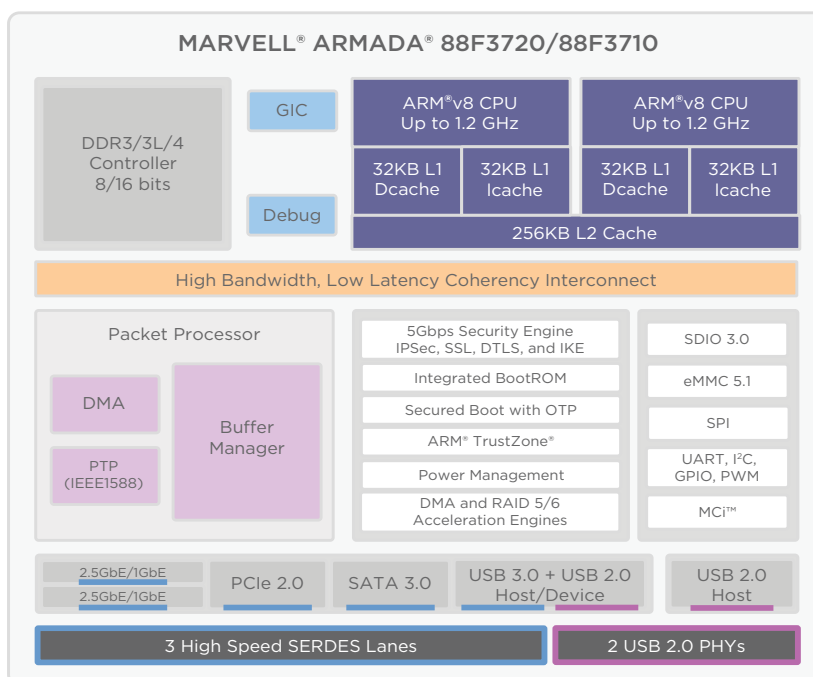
MARVELL® ARMADA® 88F3720/88F3710

DDR3/3L/4
Controller
8/16 bits

GIC

Debug

ARM®v8 CPU
Up to 1.2 GHz

32KB L1
Dcache

32KB L1
Icache

ARM®v8 CPU
Up to 1.2 GHz

32KB L1
Dcache

32KB L1
Icache

256KB L2 Cache

High Bandwidth, Low Latency Coherency Interconnect

Packet Processor

DMA

PTP
(IEEE1588)

Buffer
Manager

5Gbps Security Engine
IPSec, SSL, DTLS, and IKE

Integrated BootROM

Secured Boot with OTP

ARM® TrustZone®

Power Management

DMA and RAID 5/6
Acceleration Engines

SDIO 3.0

eMMC 5.1

SPI

UART, I$^2$C,
GPIO, PWM

MCi™

2.5GbE/1GbE

2.5GbE/1GbE

PCIe 2.0

SATA 3.0

USB 3.0 + USB 2.0
Host/Device

USB 2.0
Host

3 High Speed SERDES Lanes

2 USB 2.0 PHYs